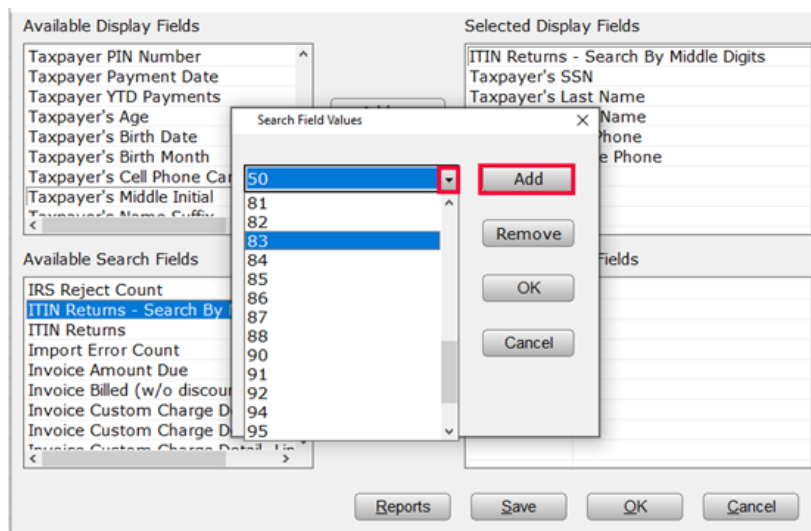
Available Display Fields

Taxpayer PIN Number
Taxpayer Payment Date
Taxpayer YTD Payments
Taxpayer's Age
Taxpayer's Birth Date
Taxpayer's Birth Month
Taxpayer's Cell Phone Ca
Taxpayer's Middle Initial
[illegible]

Selected Display Fields

ITIN Returns - Search By Middle Digits
Taxpayer's SSN
Taxpayer's Last Name
Name
Phone
e Phone

Available Search Fields

IRS Reject Count
ITIN Returns - Search By
ITIN Returns
Import Error Count
Invoice Amount Due
Invoice Billed (w/o discou
Invoice Custom Charge D
Invoice Custom Charge D
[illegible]

Fields

Search Field Values

50
81
82
83
84
85
86
87
88
90
91
92
94
95

Add
Remove
OK
Cancel

Reports
Save
OK
Cancel